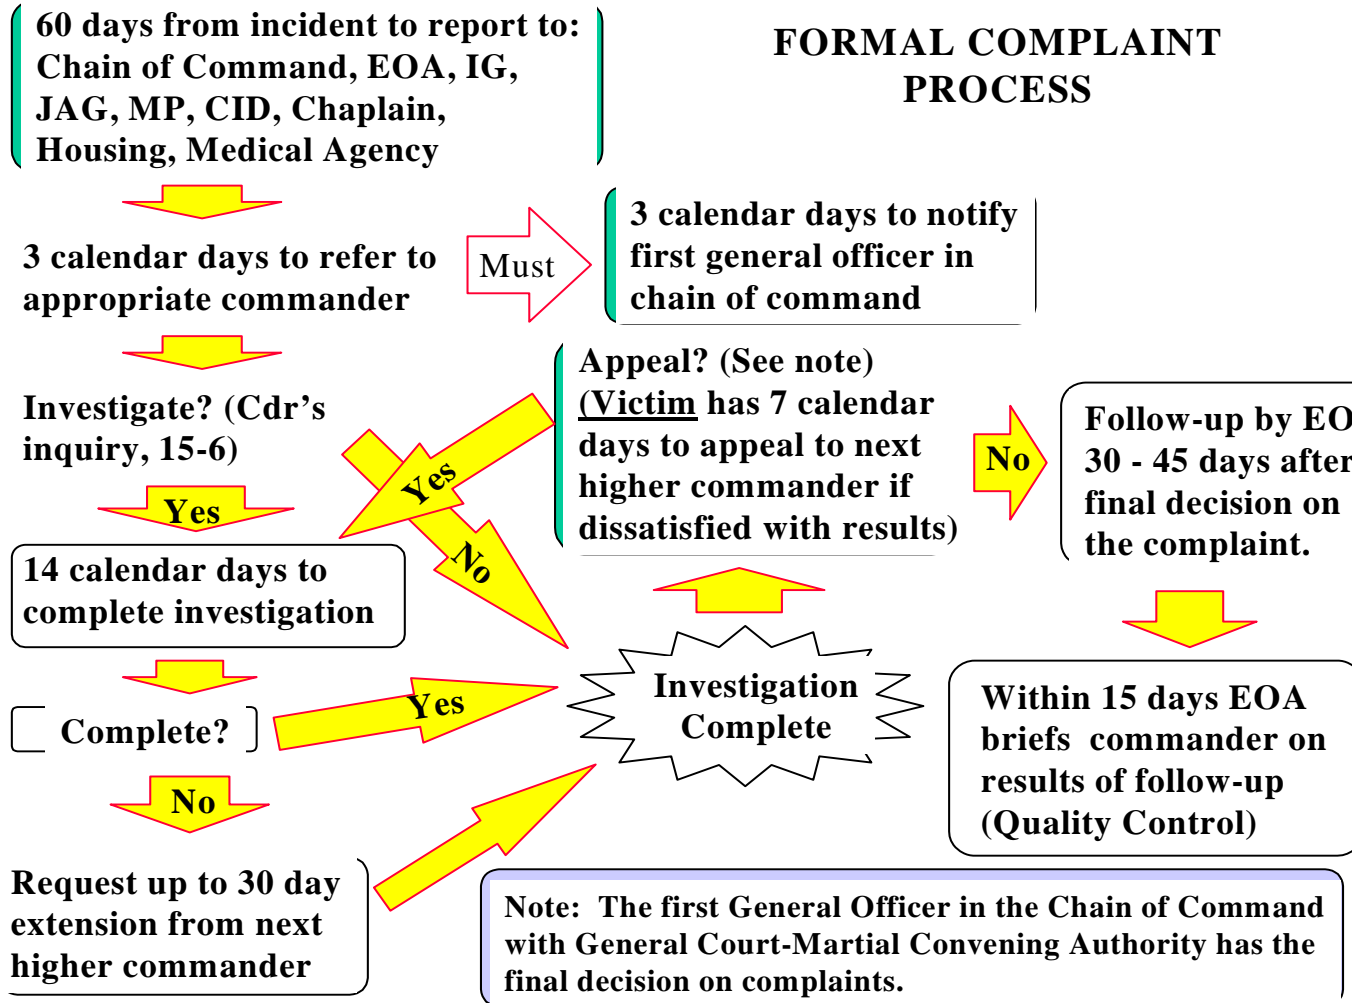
60 days from incident to report to: Chain of Command, EOA, IG, JAG, MP, CID, Chaplain, Housing, Medical Agency

FORMAL COMPLAINT PROCESS

3 calendar days to refer to appropriate commander

Must

3 calendar days to notify first general officer in chain of command

Investigate? (Cdr's inquiry, 15-6)

Yes

No

Appeal? (See note) (Victim has 7 calendar days to appeal to next higher commander if dissatisfied with results)

No

Follow-up by EO 30 - 45 days after final decision on the complaint.

Yes

14 calendar days to complete investigation

Complete?

Yes

Investigation Complete

Within 15 days EOA briefs commander on results of follow-up (Quality Control)

No

Request up to 30 day extension from next higher commander

Note: The first General Officer in the Chain of Command with General Court-Martial Convening Authority has the final decision on complaints.